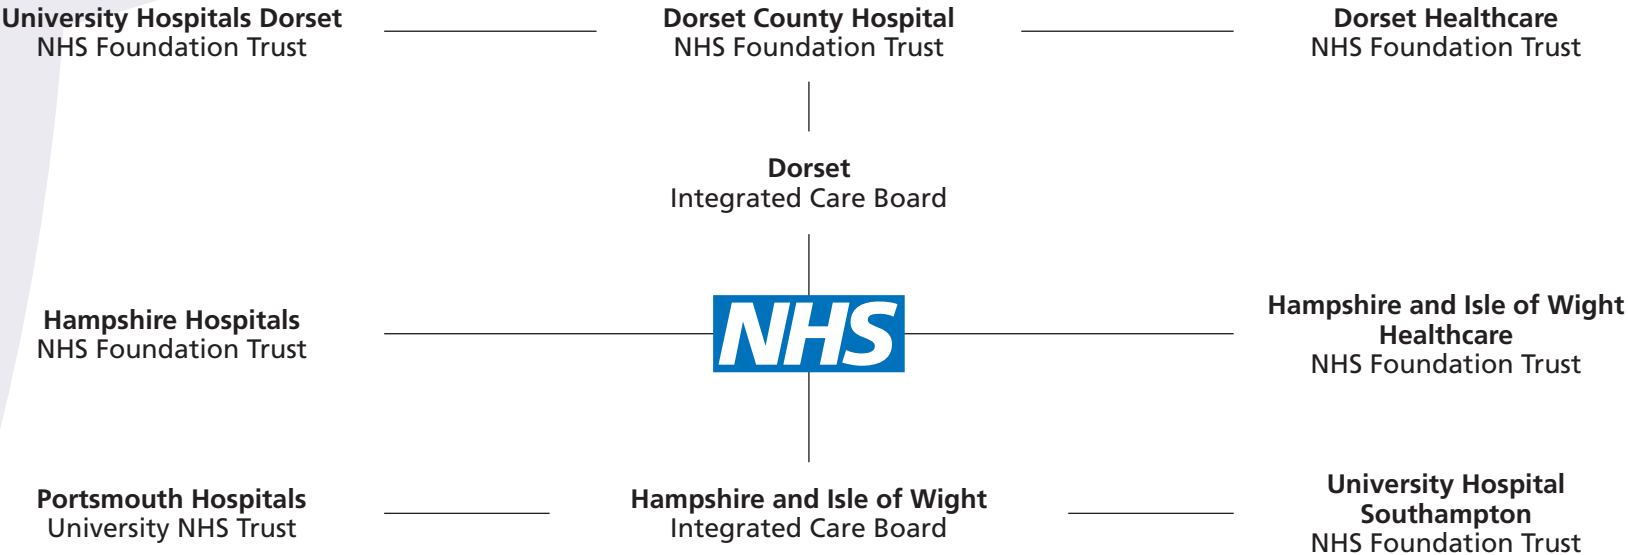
University Hospitals Dorset
NHS Foundation Trust

Dorset County Hospital
NHS Foundation Trust

Dorset Healthcare
NHS Foundation Trust

Dorset
Integrated Care Board

Hampshire Hospitals
NHS Foundation Trust

NHS

Hampshire and Isle of Wight Healthcare
NHS Foundation Trust

Portsmouth Hospitals
University NHS Trust

Hampshire and Isle of Wight
Integrated Care Board

University Hospital Southampton
NHS Foundation Trust